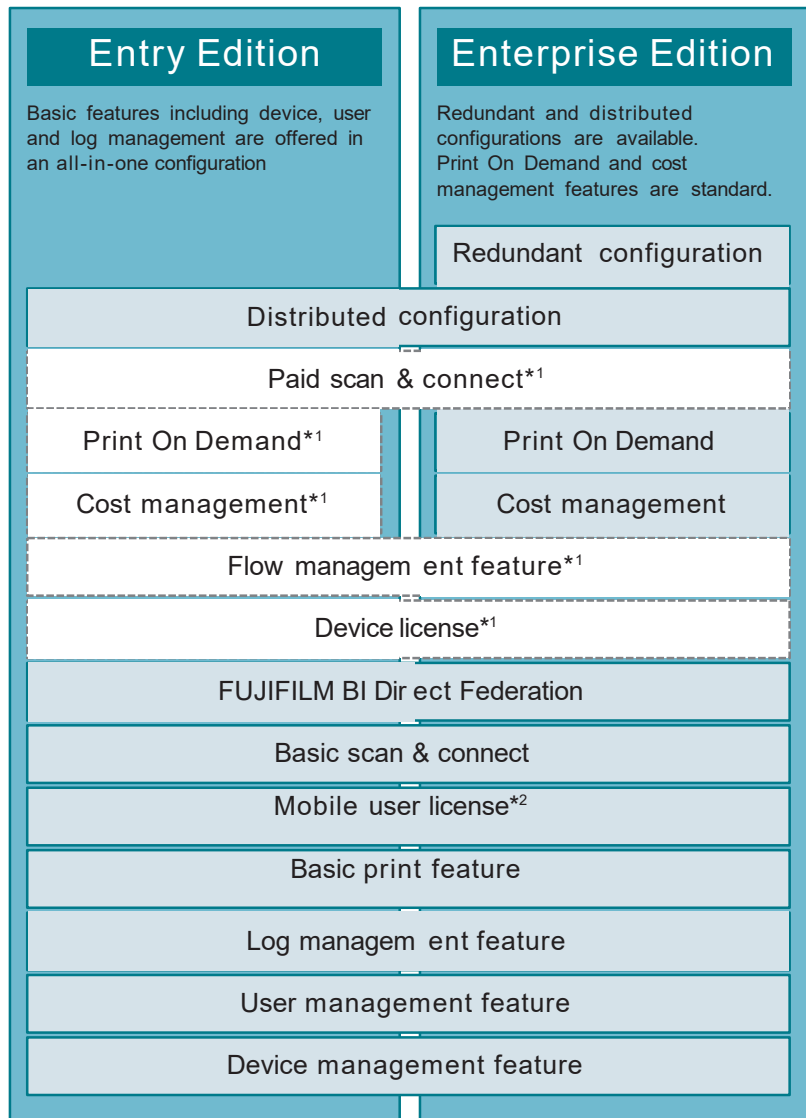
Entry Edition

Basic features including device, user and log management are offered in an all-in-one configuration

Enterprise Edition

Redundant and distributed configurations are available. Print On Demand and cost management features are standard.

Redundant configuration

Distributed configuration

Paid scan & connect*$^1$

Print On Demand*$^1$

Print On Demand

Cost management*$^1$

Cost management

Flow managem ent feature*$^1$

Device license*$^1$

FUJIFILM BI Dir ect Federation

Basic scan & connect

Mobile user license*$^2$

Basic print feature

Log managem ent feature

User management feature

Device management feature